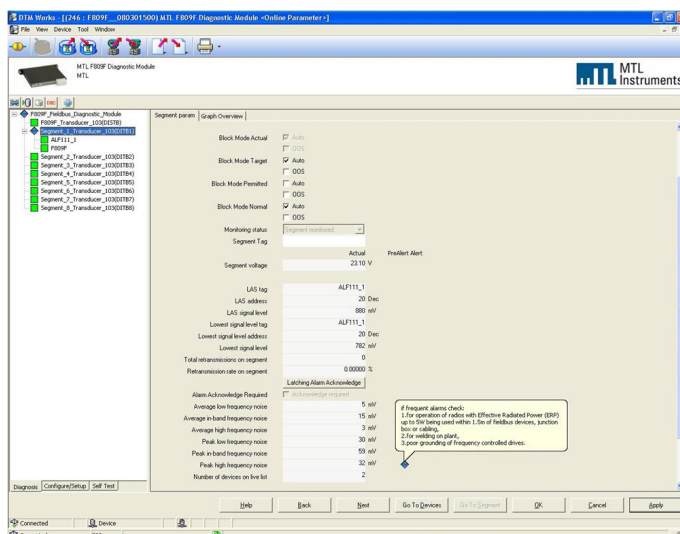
DTM Works - [(246 : F809F__080301500) MTL F809F Diagnostic Module <Online Parameter>]

File View Device Tool Window

MTL F809F Diagnostic Module
MTL

MTL Instruments

F809F_Fieldbus_Diagnostic_Module
F809F_Transducer_103(DISTB)
Segment_1_Transducer_103(DITB1)
ALF111_1
F809F
Segment_2_Transducer_103(DITB2)
Segment_3_Transducer_103(DITB3)
Segment_4_Transducer_103(DITB4)
Segment_5_Transducer_103(DITB5)
Segment_6_Transducer_103(DITB6)
Segment_7_Transducer_103(DITB7)
Segment_8_Transducer_103(DITB8)

Diagnosis Configure/Setup Self Test

Segment param Graph Overview

Block Mode Actual Auto OOS
Block Mode Target Auto OOS
Block Mode Permitted Auto OOS
Block Mode Normal Auto OOS
Monitoring status Segment monitored
Segment Tag

Actual PreAlert Alert
Segment voltage 23.10 V

LAS tag ALF111_1
LAS address 20 Dec
LAS signal level 880 mV
Lowest signal level tag ALF111_1
Lowest signal level address 20 Dec
Lowest signal level 782 mV
Total retransmissions on segment 0
Retransmission rate on segment 0.00000 %
Latching Alarm Acknowledge
Alarm Acknowledge Required Acknowledge required
Average low frequency noise 5 mV
Average in-band frequency noise 15 mV
Average high frequency noise 3 mV
Peak low frequency noise 30 mV
Peak in-band frequency noise 59 mV
Peak high frequency noise 32 mV
Number of devices on live list 2

If frequent alarms check:
1.for operation of radios with Effective Radiated Power (ERP) up to 5W being used within 1.5m of fieldbus devices, junction box or cabling.
2.for welding on plant,
3.poor grounding of frequency controlled drives.

Help Back Next Go To Devices Go To Segment OK Cancel Apply

Connected Device